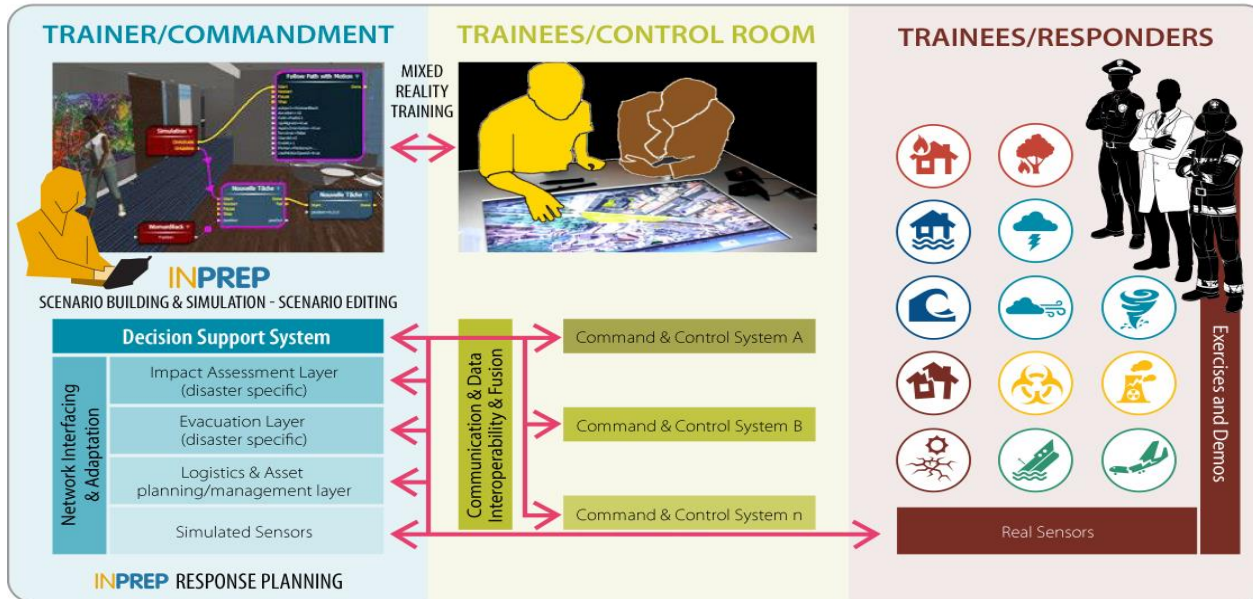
TRAINER/COMMANDMENT

TRAINEES/CONTROL ROOM

TRAINEES/RESPONDERS

MIXED REALITY TRAINING

Follow Path with Motion

Simulation

Nouvelle Tâche

Nouvelle Tâche

WomanBlack

INPREP

SCENARIO BUILDING & SIMULATION - SCENARIO EDITING

Decision Support System

Network Interfacing & Adaptation

Impact Assessment Layer (disaster specific)

Evacuation Layer (disaster specific)

Logistics & Asset planning/management layer

Simulated Sensors

Communication & Data Interoperability & Fusion

Command & Control System A

Command & Control System B

Command & Control System n

Real Sensors

Exercises and Demos

INPREP RESPONSE PLANNING